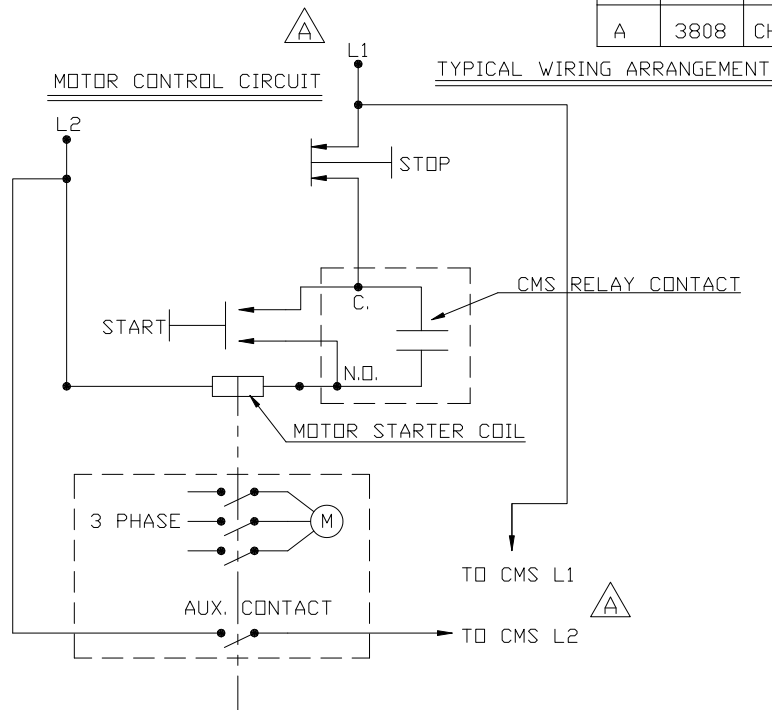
| A | 3808 | CH |
|---|---|---|

A

L1

MOTOR CONTROL CIRCUIT

TYPICAL WIRING ARRANGEMENT

L2

STOP

CMS RELAY CONTACT

C.

START

N.O.

MOTOR STARTER COIL

3 PHASE

M

TO CMS L1

A

AUX. CONTACT

TO CMS L2